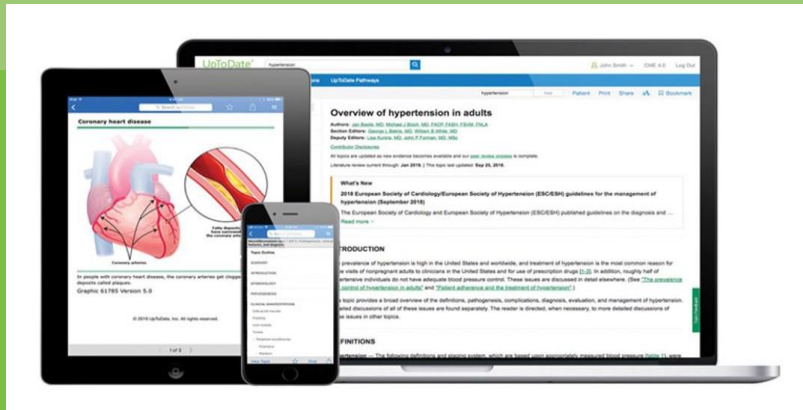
UpToDate®

hypertension

John Smith

CME 4.5

Log Out

UpToDate Pathways

Patient

Print

Share

Bookmark

Overview of hypertension in adults

Authors: Jan Basile, MD, Michael J Bloch, MD, FACP, FASH, FSVM, FNLA
Section Editors: George L Bakris, MD, William B White, MD
Deputy Editors: Lisa Kunins, MD, John P Forman, MD, MSc

Contributor Disclosures

All topics are updated as new evidence becomes available and our peer review process is complete.

Literature review current through: Jan 2019. | This topic last updated: Sep 25, 2018.

What's New

2018 European Society of Cardiology/European Society of Hypertension (ESC/ESH) guidelines for the management of hypertension (September 2018)

The European Society of Cardiology and European Society of Hypertension (ESC/ESH) published guidelines on the diagnosis and ...

Read more

INTRODUCTION

The prevalence of hypertension is high in the United States and worldwide, and treatment of hypertension is the most common reason for office visits of nonpregnant adults to clinicians in the United States and for use of prescription drugs [1-3]. In addition, roughly half of hypertensive individuals do not have adequate blood pressure control. These issues are discussed in detail elsewhere. (See "The prevalence and control of hypertension in adults" and "Patient adherence and the treatment of hypertension".)

This topic provides a broad overview of the definitions, pathogenesis, complications, diagnosis, evaluation, and management of hypertension. Detailed discussions of all of these issues are found separately. The reader is directed, when necessary, to more detailed discussions of these issues in other topics.

DEFINITIONS

Hypertension — The following definitions and staging system, which are based upon appropriately measured blood pressure (table 1), were

Coronary heart disease

Coronary arteries

In people with coronary heart disease, the coronary arteries get clogged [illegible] deposits called plaques.

Graphic 61765 Version 5.0

© 2019 UpToDate, Inc. All rights reserved.

1 of 3

Topic Outline

SUMMARY

INTRODUCTION

EPIDEMIOLOGY

PATHOGENESIS

CLINICAL MANIFESTATIONS